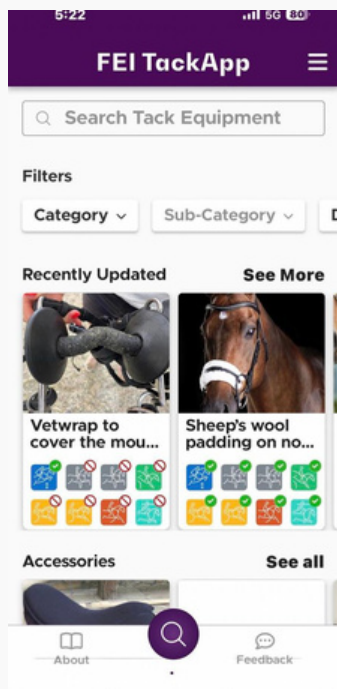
5:22 5G 80

FEI TackApp

Search Tack Equipment

Filters

Category

Sub-Category

D

Recently Updated

See More

Vetwrap to cover the mou...

Sheep's wool padding on no...

Accessories

See all

About

Feedback